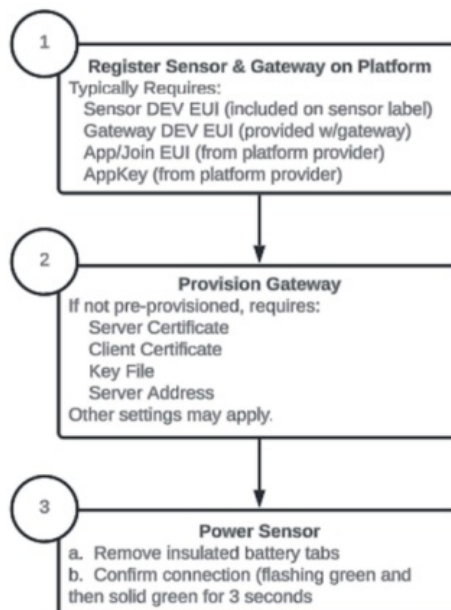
1

Register Sensor & Gateway on Platform
Typically Requires:
Sensor DEV EUI (included on sensor label)
Gateway DEV EUI (provided w/gateway)
App/Join EUI (from platform provider)
AppKey (from platform provider)

2

Provision Gateway
If not pre-provisioned, requires:
Server Certificate
Client Certificate
Key File
Server Address
Other settings may apply.

3

Power Sensor
a. Remove insulated battery tabs
b. Confirm connection (flashing green and then solid green for 3 seconds